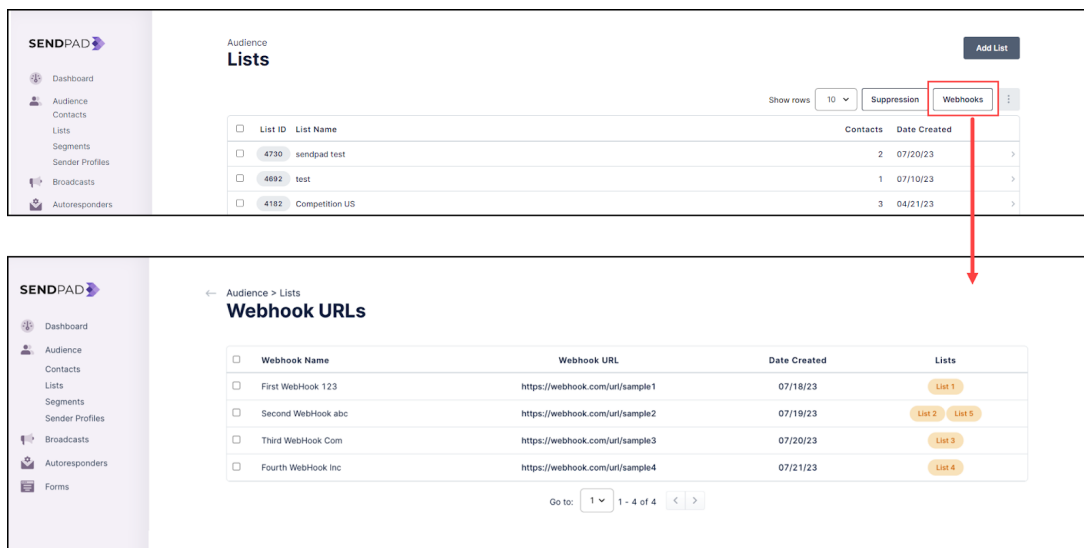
SENDPAD

Dashboard
Audience
Contacts
Lists
Segments
Sender Profiles
Broadcasts
Autoresponders

Audience
Lists

Add List

Show rows 10 Suppression Webhooks

| | List ID | List Name | Contacts | Date Created |
|---|---|---|---|---|
| | 4730 | sendpad test | 2 | 07/20/23 |
| | 4692 | test | 1 | 07/10/23 |
| | 4182 | Competition US | 3 | 04/21/23 |

SENDPAD

Dashboard
Audience
Contacts
Lists
Segments
Sender Profiles
Broadcasts
Autoresponders
Forms

Audience > Lists
Webhook URLs

| | Webhook Name | Webhook URL | Date Created | Lists |
|---|---|---|---|---|
| | First WebHook 123 | https://webhook.com/url/sample1 | 07/18/23 | List 1 |
| | Second WebHook abc | https://webhook.com/url/sample2 | 07/19/23 | List 2 List 5 |
| | Third WebHook Com | https://webhook.com/url/sample3 | 07/20/23 | List 3 |
| | Fourth WebHook Inc | https://webhook.com/url/sample4 | 07/21/23 | List 4 |

Go to: 1 1 - 4 of 4